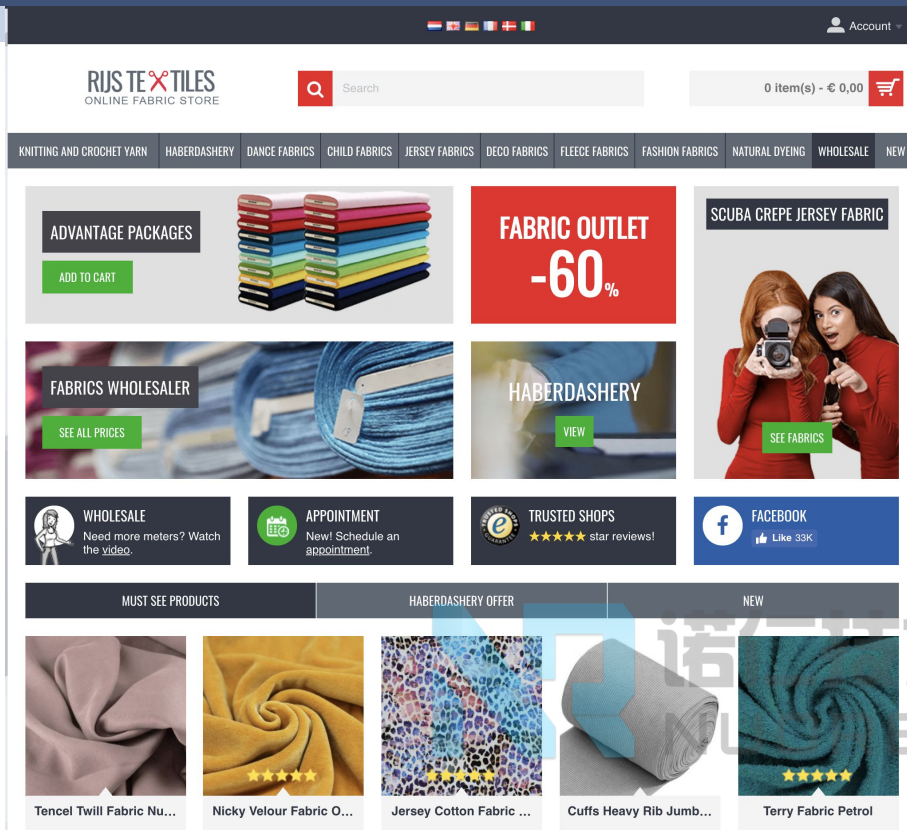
Account

RIJS TEXTILES
ONLINE FABRIC STORE

Search

0 item(s) - € 0,00

KNITTING AND CROCHET YARN | HABERDASHERY | DANCE FABRICS | CHILD FABRICS | JERSEY FABRICS | DECO FABRICS | FLEECE FABRICS | FASHION FABRICS | NATURAL DYEING | WHOLESALE | NEW

ADVANTAGE PACKAGES
ADD TO CART

FABRIC OUTLET
-60%

SCUBA CREPE JERSEY FABRIC
SEE FABRICS

FABRICS WHOLESALER
SEE ALL PRICES

HABERDASHERY
VIEW

WHOLESALE
Need more meters? Watch the video.

APPOINTMENT
New! Schedule an appointment.

TRUSTED SHOPS
★★★★★ star reviews!

FACEBOOK
Like 33K

MUST SEE PRODUCTS | HABERDASHERY OFFER | NEW

Tencel Twill Fabric Nu...

Nicky Velour Fabric O...

Jersey Cotton Fabric ...

Cuffs Heavy Rib Jumb...

Terry Fabric Petrol